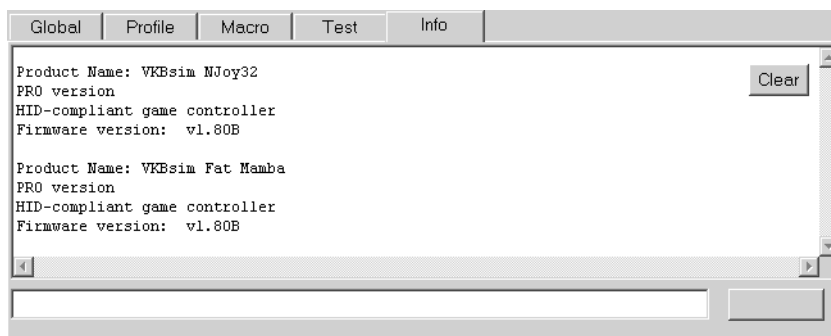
Global Profile Macro Test Info

Product Name: VKBsim NJoy32
PRO version
HID-compliant game controller
Firmware version: v1.80B

Product Name: VKBsim Fat Mamba
PRO version
HID-compliant game controller
Firmware version: v1.80B

Clear